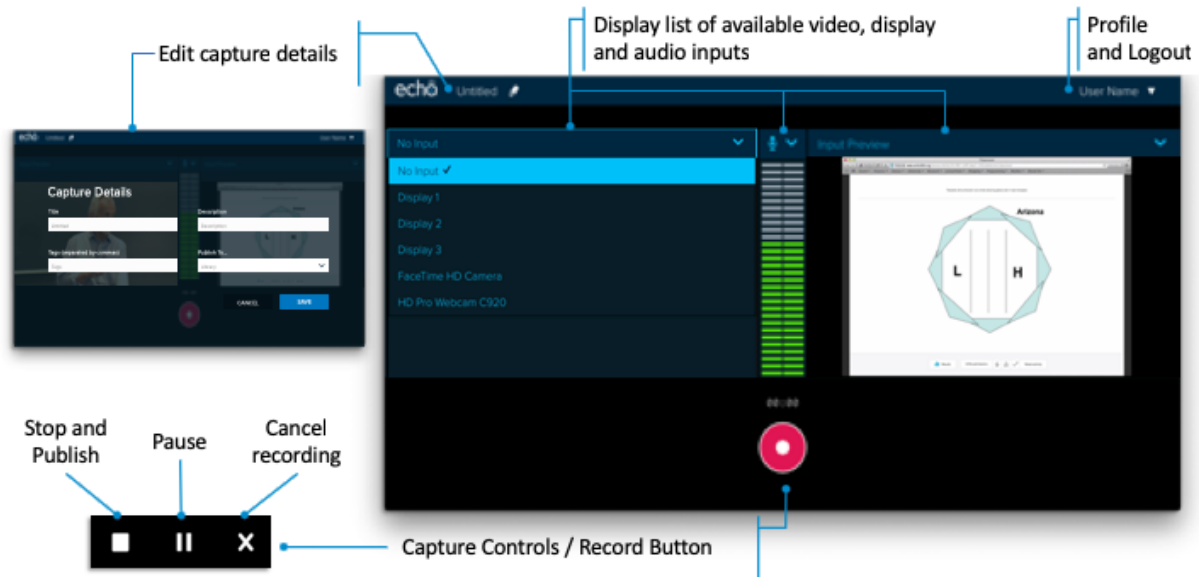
Edit capture details

Display list of available video, display and audio inputs

Profile and Logout

echō Untitled

User Name ▼

No Input

Input Preview

No Input ✓

Display 1

Display 2

Display 3

FaceTime HD Camera

HD Pro Webcam C920

Arizona

L

H

00:00

echō Untitled

User Name

Capture Details

Title

Description

Tags (separated by commas)

Publish To...

CANCEL

SAVE

Stop and Publish

Pause

Cancel recording

Capture Controls / Record Button